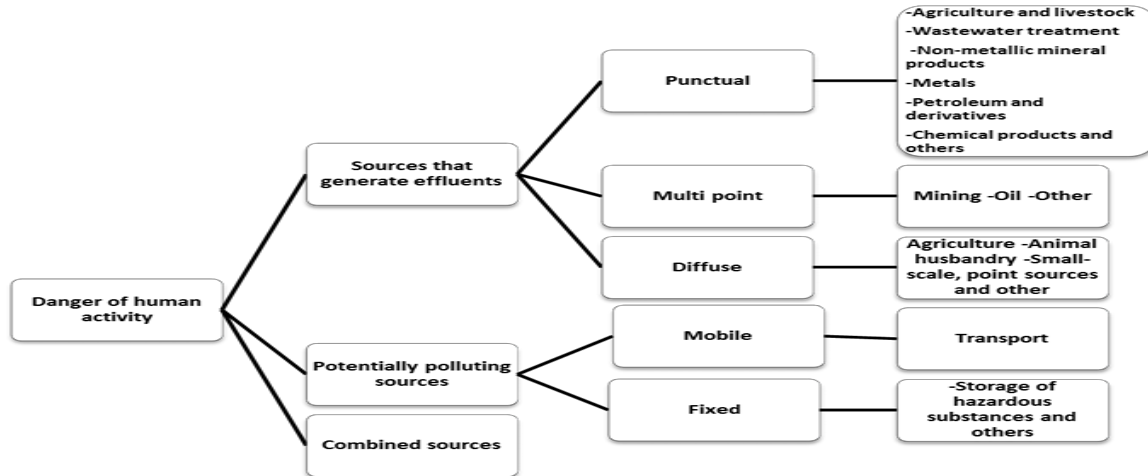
Danger of human activity

Sources that generate effluents

Punctual

-Agriculture and livestock
-Wastewater treatment
-Non-metallic mineral products
-Metals
-Petroleum and derivatives
-Chemical products and others

Multi point

Mining -Oil -Other

Diffuse

Agriculture -Animal husbandry -Small-scale, point sources and other

Potentially polluting sources

Mobile

Transport

Fixed

-Storage of hazardous substances and others

Combined sources